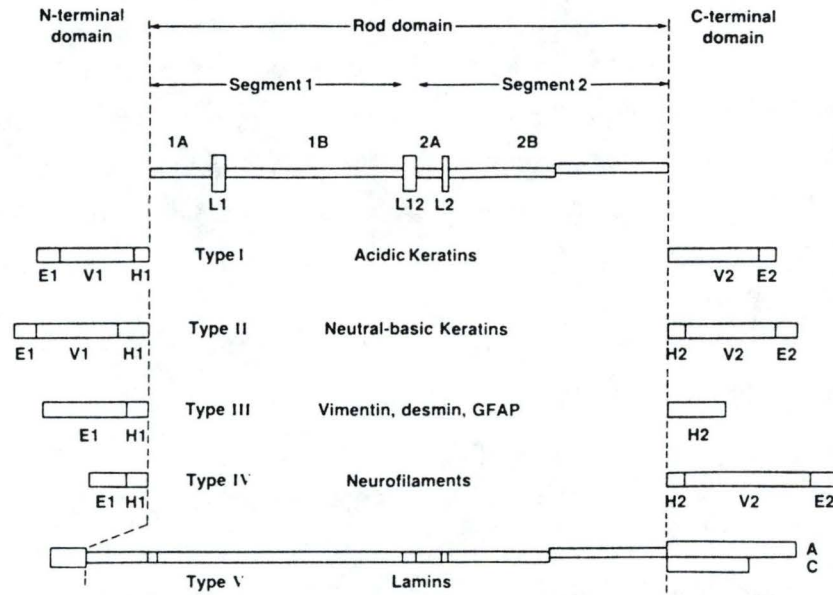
N-terminal domain

Rod domain

C-terminal domain

Segment 1

Segment 2

1A

1B

2A

2B

L1

L12

L2

E1 V1 H1

Type I

Acidic Keratins

V2 E2

E1 V1 H1

Type II

Neutral-basic Keratins

H2 V2 E2

E1 H1

Type III

Vimentin, desmin, GFAP

H2

E1 H1

Type IV

Neurofilaments

H2 V2 E2

Type V

Lamins

A

C